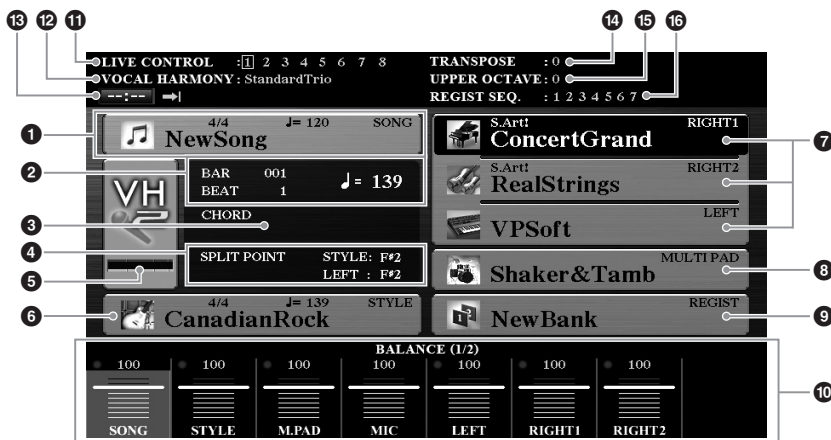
13 12 11
LIVE CONTROL : 1 2 3 4 5 6 7 8
VOCAL HARMONY : StandardTrio
--:--

14 15 16
TRANSPOSE : 0
UPPER OCTAVE : 0
REGIST SEQ. : 1 2 3 4 5 6 7

1
4/4 ♩= 120 SONG
NewSong

2
BAR 001
BEAT 1
♩= 139

VH

3
CHORD

4
SPLIT POINT STYLE: F#2
LEFT : F#2

5

6
4/4 ♩= 139 STYLE
CanadianRock

S.Art! RIGHT1
ConcertGrand

S.Art! RIGHT2
RealStrings

LEFT
VPSoft

7

MULTI PAD
Shaker&Tamb

8

REGIST
NewBank

9

BALANCE (1/2)

| 100 | 100 | 100 | 100 | 100 | 100 | 100 |
|---|---|---|---|---|---|---|
| SONG | STYLE | M.PAD | MIC | LEFT | RIGHT1 | RIGHT2 |

10